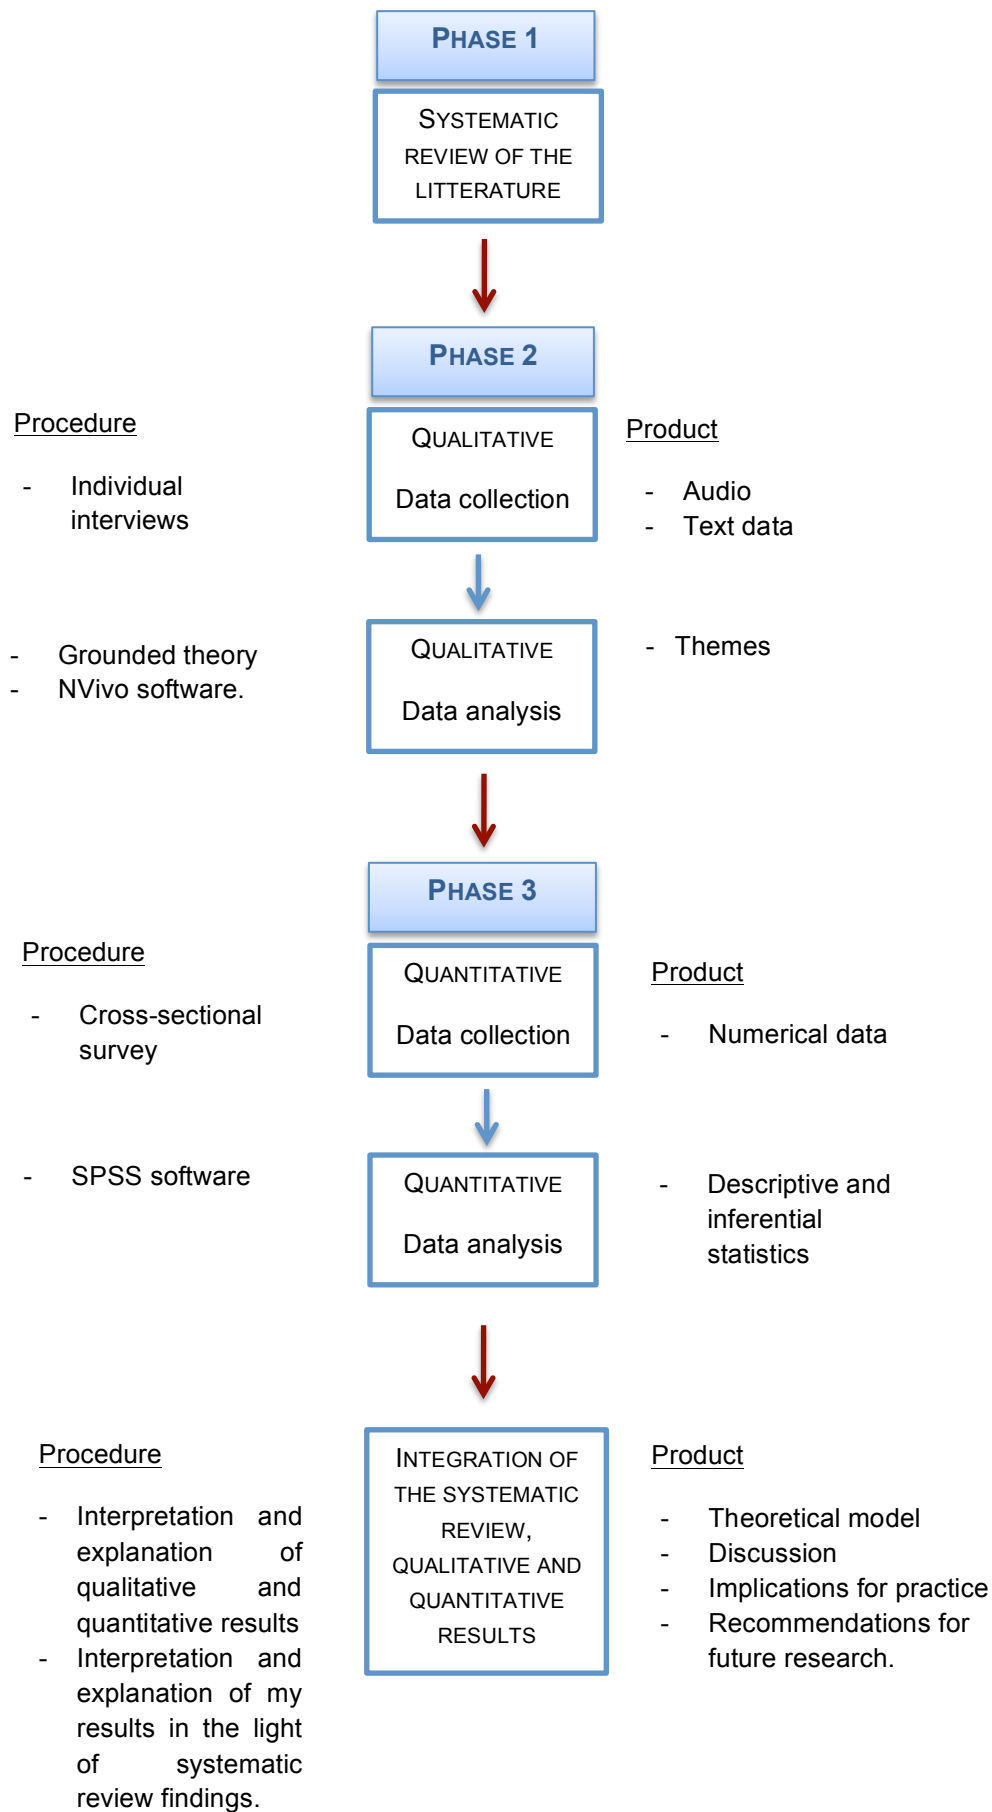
PHASE 1

SYSTEMATIC REVIEW OF THE LITTERATURE

PHASE 2

Procedure

- Individual interviews

QUALITATIVE

Data collection

Product

- Audio
- Text data

- Grounded theory
- NVivo software.

QUALITATIVE

Data analysis

- Themes

PHASE 3

Procedure

- Cross-sectional survey

QUANTITATIVE

Data collection

Product

- Numerical data

- SPSS software

QUANTITATIVE

Data analysis

- Descriptive and inferential statistics

Procedure

- Interpretation and explanation of qualitative and quantitative results
- Interpretation and explanation of my results in the light of systematic review findings.

INTEGRATION OF THE SYSTEMATIC REVIEW, QUALITATIVE AND QUANTITATIVE RESULTS

Product

- Theoretical model
- Discussion
- Implications for practice
- Recommendations for future research.